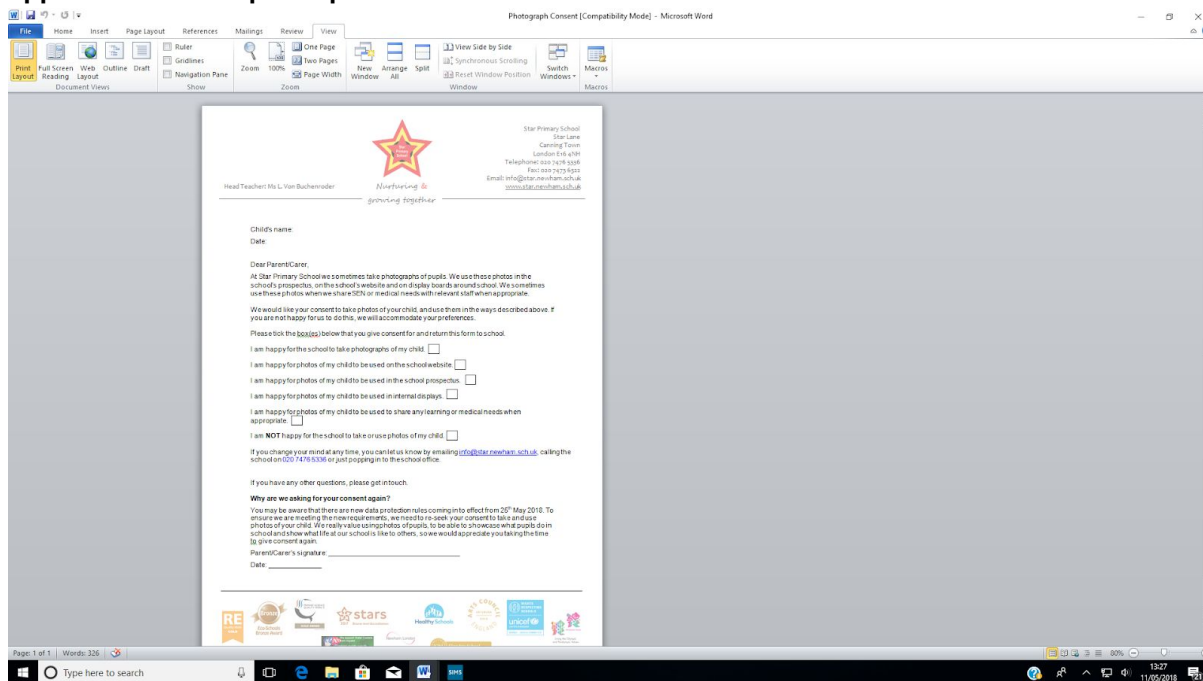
Photograph Consent [Compatibility Mode] - Microsoft Word

File Home Insert Page Layout References Mailings Review View

Print Layout Full Screen Reading Web Layout Outline Draft
Document Views
Ruler
Gridlines
Navigation Pane
Show
Zoom 100% One Page Two Pages Page Width
Zoom
New Window Arrange All Split
View Side by Side
Synchronous Scrolling
Reset Window Position
Switch Windows
Window
Macros
Macros

Star Primary School
Star Lane
Canning Town
London E16 4NH
Telephone: 020 7476 5336
Fax: 020 7473 6522
Email: info@star.newham.sch.uk
www.star.newham.sch.uk

Head Teacher: Ms L. Von Buchenroder

Nurturing & growing together

Child's name:
Date:

Dear Parent/Carer,

At Star Primary School we sometimes take photographs of pupils. We use these photos in the school's prospectus, on the school's website and on display boards around school. We sometimes use these photos when we share SEN or medical needs with relevant staff when appropriate.

We would like your consent to take photos of your child, and use them in the ways described above. If you are not happy for us to do this, we will accommodate your preferences.

Please tick the box(es) below that you give consent for and return this form to school.

I am happy for the school to take photographs of my child.

I am happy for photos of my child to be used on the school website.

I am happy for photos of my child to be used in the school prospectus.

I am happy for photos of my child to be used in internal displays.

I am happy for photos of my child to be used to share any learning or medical needs when appropriate.

I am NOT happy for the school to take or use photos of my child.

If you change your mind at any time, you can let us know by emailing info@star.newham.sch.uk, calling the school on 020 7476 5336 or just popping in to the school office.

If you have any other questions, please get in touch.

Why are we asking for your consent again?

You may be aware that there are new data protection rules coming in to effect from 25th May 2018. To ensure we are meeting the new requirements, we need to re-seek your consent to take and use photos of your child. We really value using photos of pupils, to be able to showcase what pupils do in school and show what life at our school is like to others, so we would appreciate you taking the time to give consent again.

Parent/Carer's signature: ______________________

Date: ___________

RE stars Healthy Schools unicef

Page: 1 of 1 | Words: 326
80%
Type here to search
13:27
11/05/2018